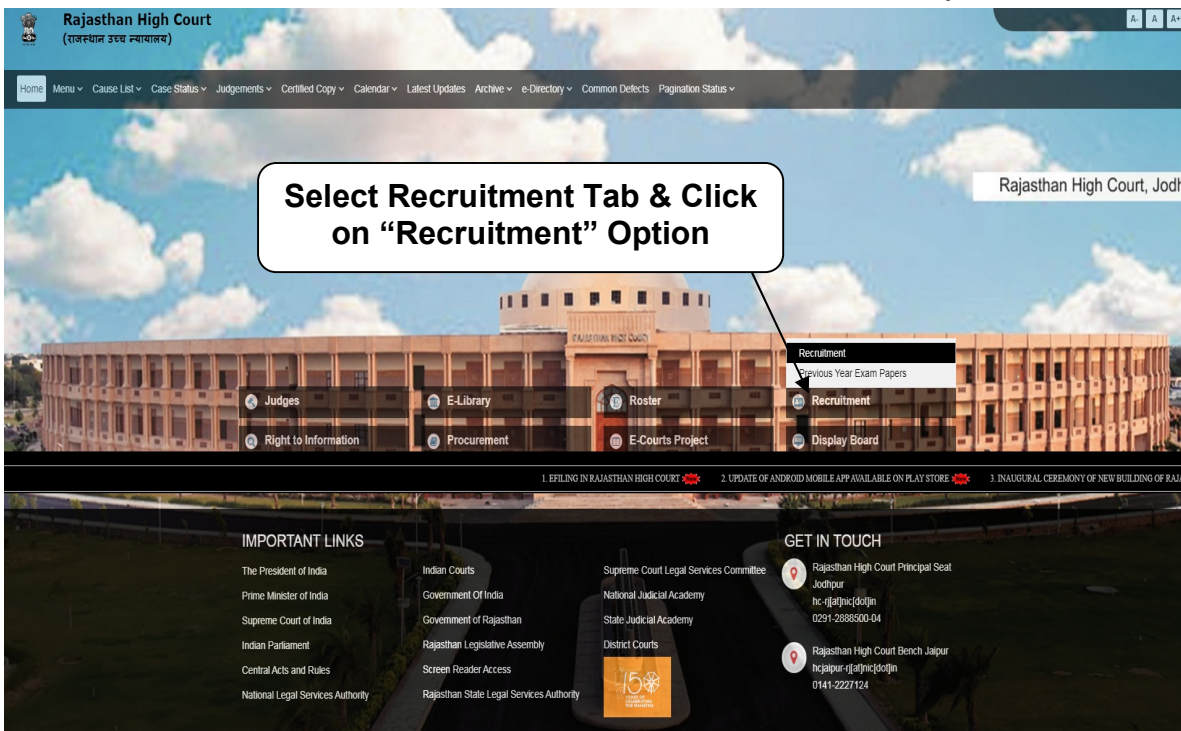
Rajasthan High Court
(राजस्थान उच्च न्यायालय)

A- A A+

Home Menu Cause List Case Status Judgements Certified Copy Calendar Latest Updates Archive e-Directory Common Defects Pagination Status

Select Recruitment Tab & Click on "Recruitment" Option

Rajasthan High Court, Jodh

RAJASTHAN HIGH COURT

Recruitment
Previous Year Exam Papers

Judges
E-Library
Roster
Recruitment
Right to Information
Procurement
E-Courts Project
Display Board

1. EFILING IN RAJASTHAN HIGH COURT 2. UPDATE OF ANDROID MOBILE APP AVAILABLE ON PLAY STORE 3. INAUGURAL CEREMONY OF NEW BUILDING OF RAJA

IMPORTANT LINKS

The President of India
Prime Minister of India
Supreme Court of India
Indian Parliament
Central Acts and Rules
National Legal Services Authority

Indian Courts
Government Of India
Government of Rajasthan
Rajasthan Legislative Assembly
Screen Reader Access
Rajasthan State Legal Services Authority

Supreme Court Legal Services Committee
National Judicial Academy
State Judicial Academy
District Courts

GET IN TOUCH

Rajasthan High Court Principal Seat Jodhpur
hc-rj[at]nic[dot]in
0291-2888500-04

Rajasthan High Court Bench Jaipur
hcjaipur-rj[at]nic[dot]in
0141-2227124